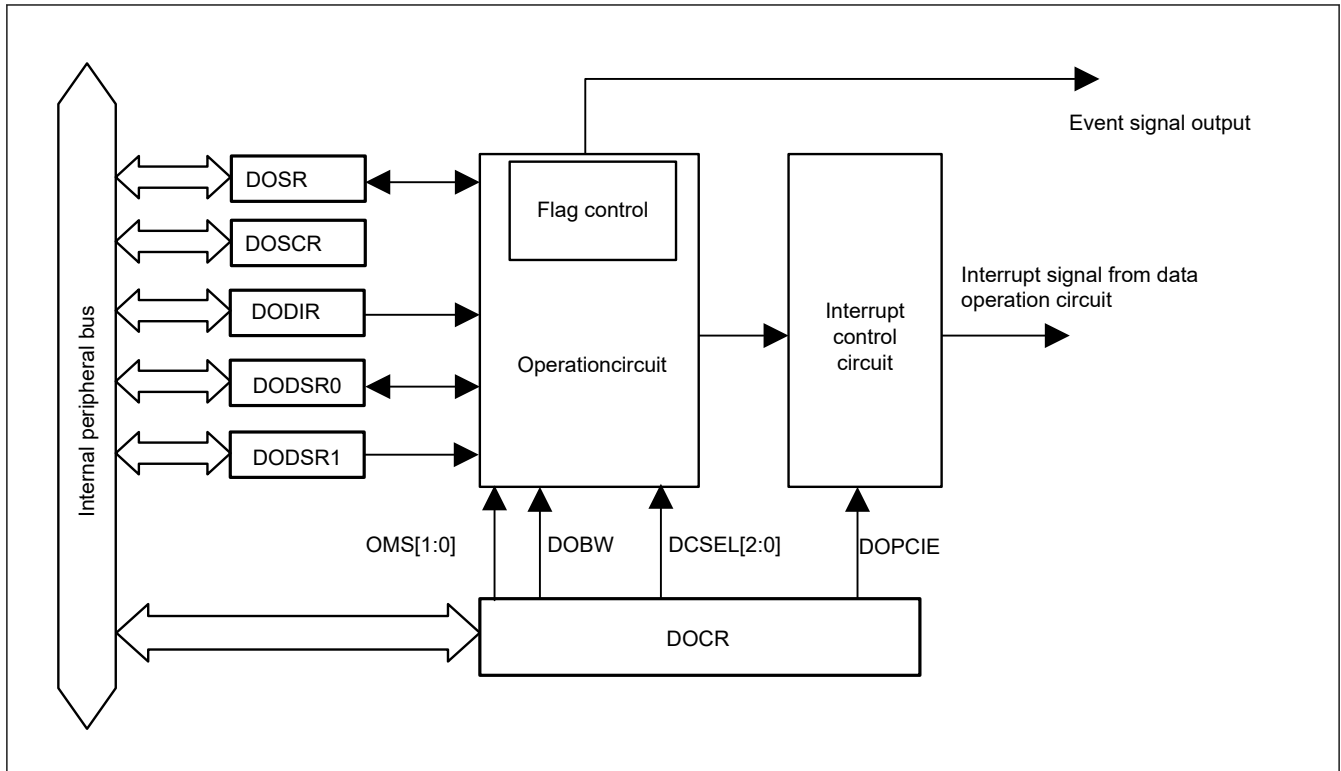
Internal peripheral bus

DOSR

DOSCR

DODIR

DODSR0

DODSR1

Flag control

Operationcircuit

Event signal output

Interrupt control circuit

Interrupt signal from data operation circuit

OMS[1:0]

DOBW

DCSEL[2:0]

DOPCIE

DOCR